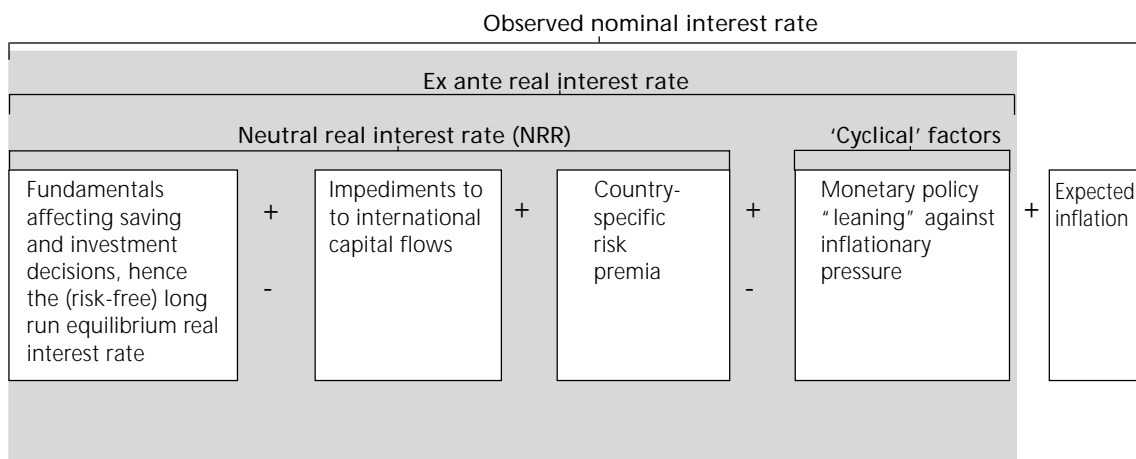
Observed nominal interest rate

Ex ante real interest rate

Neutral real interest rate (NRR)

'Cyclical' factors

Fundamentals affecting saving and investment decisions, hence the (risk-free) long run equilibrium real interest rate

+

-

Impediments to to international capital flows

+

Country-specific risk premia

+

-

Monetary policy "leaning" against inflationary pressure

+

Expected inflation